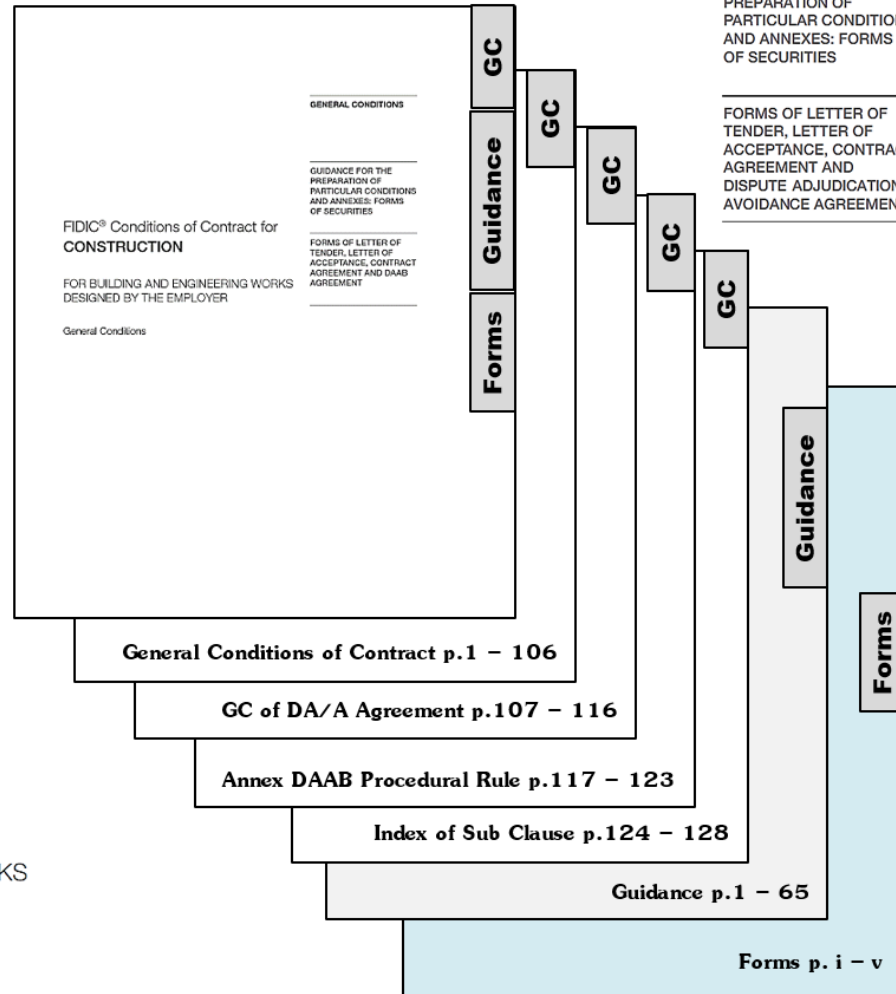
PREPARATION OF PARTICULAR CONDITIO AND ANNEXES: FORMS OF SECURITIES

FORMS OF LETTER OF TENDER, LETTER OF ACCEPTANCE, CONTRA AGREEMENT AND DISPUTE ADJUDICATIO AVOIDANCE AGREEMEN

GC

GENERAL CONDITIONS

Guidance

GUIDANCE FOR THE PREPARATION OF PARTICULAR CONDITIONS AND ANNEXES: FORMS OF SECURITIES

FIDIC® Conditions of Contract for
CONSTRUCTION

FOR BUILDING AND ENGINEERING WORKS DESIGNED BY THE EMPLOYER

General Conditions

FORMS OF LETTER OF TENDER, LETTER OF ACCEPTANCE, CONTRACT AGREEMENT AND DAAB AGREEMENT

Forms

GC

GC

GC

GC

Guidance

Forms

General Conditions of Contract p.1 – 106

GC of DA/A Agreement p.107 – 116

Annex DAAB Procedural Rule p.117 – 123

Index of Sub Clause p.124 – 128

KS

Guidance p.1 – 65

Forms p. i – v